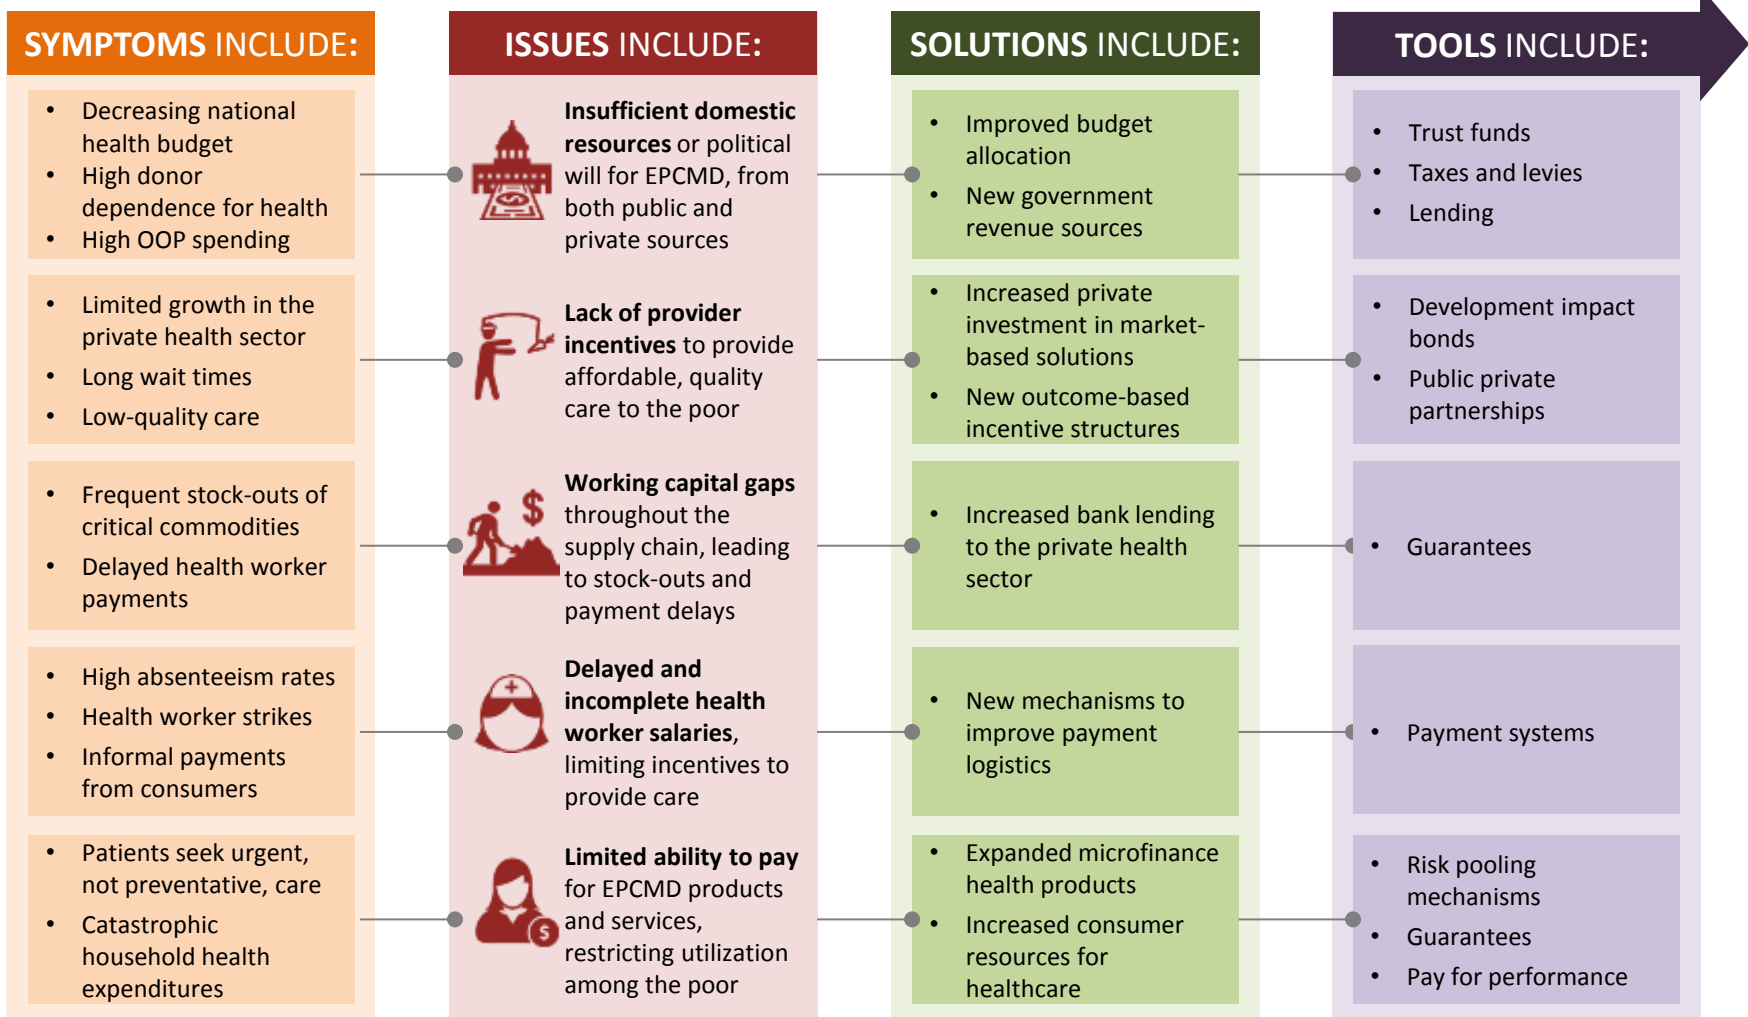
SYMPTOMS INCLUDE:

- Decreasing national health budget
- High donor dependence for health
- High OOP spending

- Limited growth in the private health sector
- Long wait times
- Low-quality care

- Frequent stock-outs of critical commodities
- Delayed health worker payments

- High absenteeism rates
- Health worker strikes
- Informal payments from consumers

- Patients seek urgent, not preventative, care
- Catastrophic household health expenditures

ISSUES INCLUDE:

**Insufficient domestic resources** or political will for EPCMD, from both public and private sources

**Lack of provider incentives** to provide affordable, quality care to the poor

**Working capital gaps** throughout the supply chain, leading to stock-outs and payment delays

**Delayed and incomplete health worker salaries**, limiting incentives to provide care

**Limited ability to pay** for EPCMD products and services, restricting utilization among the poor

SOLUTIONS INCLUDE:

- Improved budget allocation
- New government revenue sources

- Increased private investment in market-based solutions
- New outcome-based incentive structures

- Increased bank lending to the private health sector

- New mechanisms to improve payment logistics

- Expanded microfinance health products
- Increased consumer resources for healthcare

TOOLS INCLUDE:

- Trust funds
- Taxes and levies
- Lending

- Development impact bonds
- Public private partnerships

- Guarantees

- Payment systems

- Risk pooling mechanisms
- Guarantees
- Pay for performance